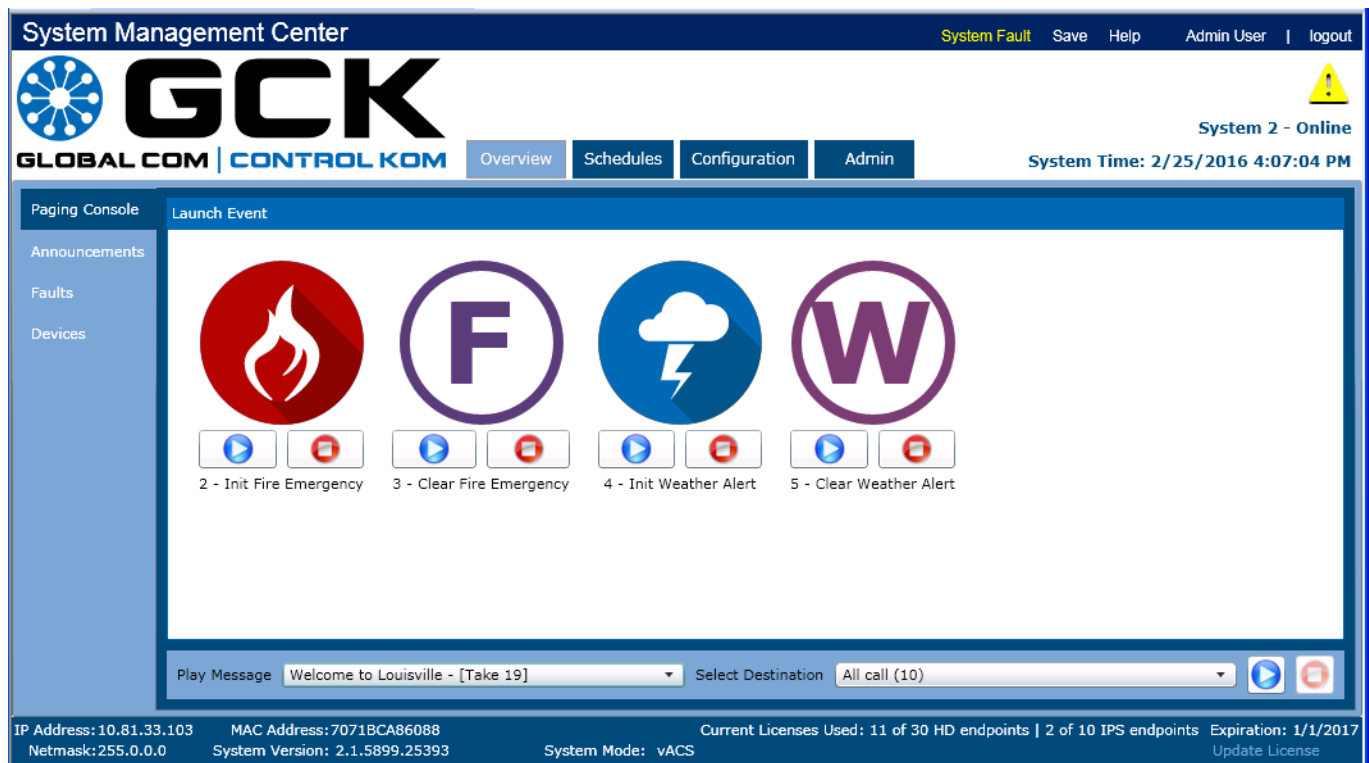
System Management Center

System Fault Save Help Admin User | logout

GCK
GLOBAL COM | CONTROL KOM

Overview Schedules Configuration Admin

System 2 - Online
System Time: 2/25/2016 4:07:04 PM

Paging Console
Announcements
Faults
Devices

Launch Event

F

W

2 - Init Fire Emergency
3 - Clear Fire Emergency
4 - Init Weather Alert
5 - Clear Weather Alert

Play Message Welcome to Louisville - [Take 19] Select Destination All call (10)

IP Address: 10.81.33.103 MAC Address: 7071BCA86088 Current Licenses Used: 11 of 30 HD endpoints | 2 of 10 IPS endpoints Expiration: 1/1/2017
Netmask: 255.0.0.0 System Version: 2.1.5899.25393 System Mode: vACS Update License